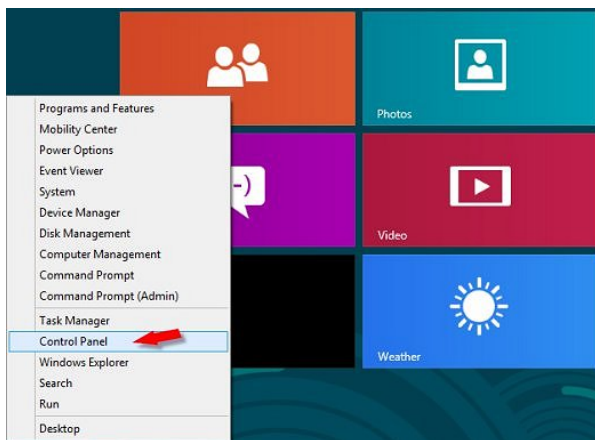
Programs and Features
Mobility Center
Power Options
Event Viewer
System
Device Manager
Disk Management
Computer Management
Command Prompt
Command Prompt (Admin)
Task Manager
Control Panel
Windows Explorer
Search
Run
Desktop

Photos
Video
Weather